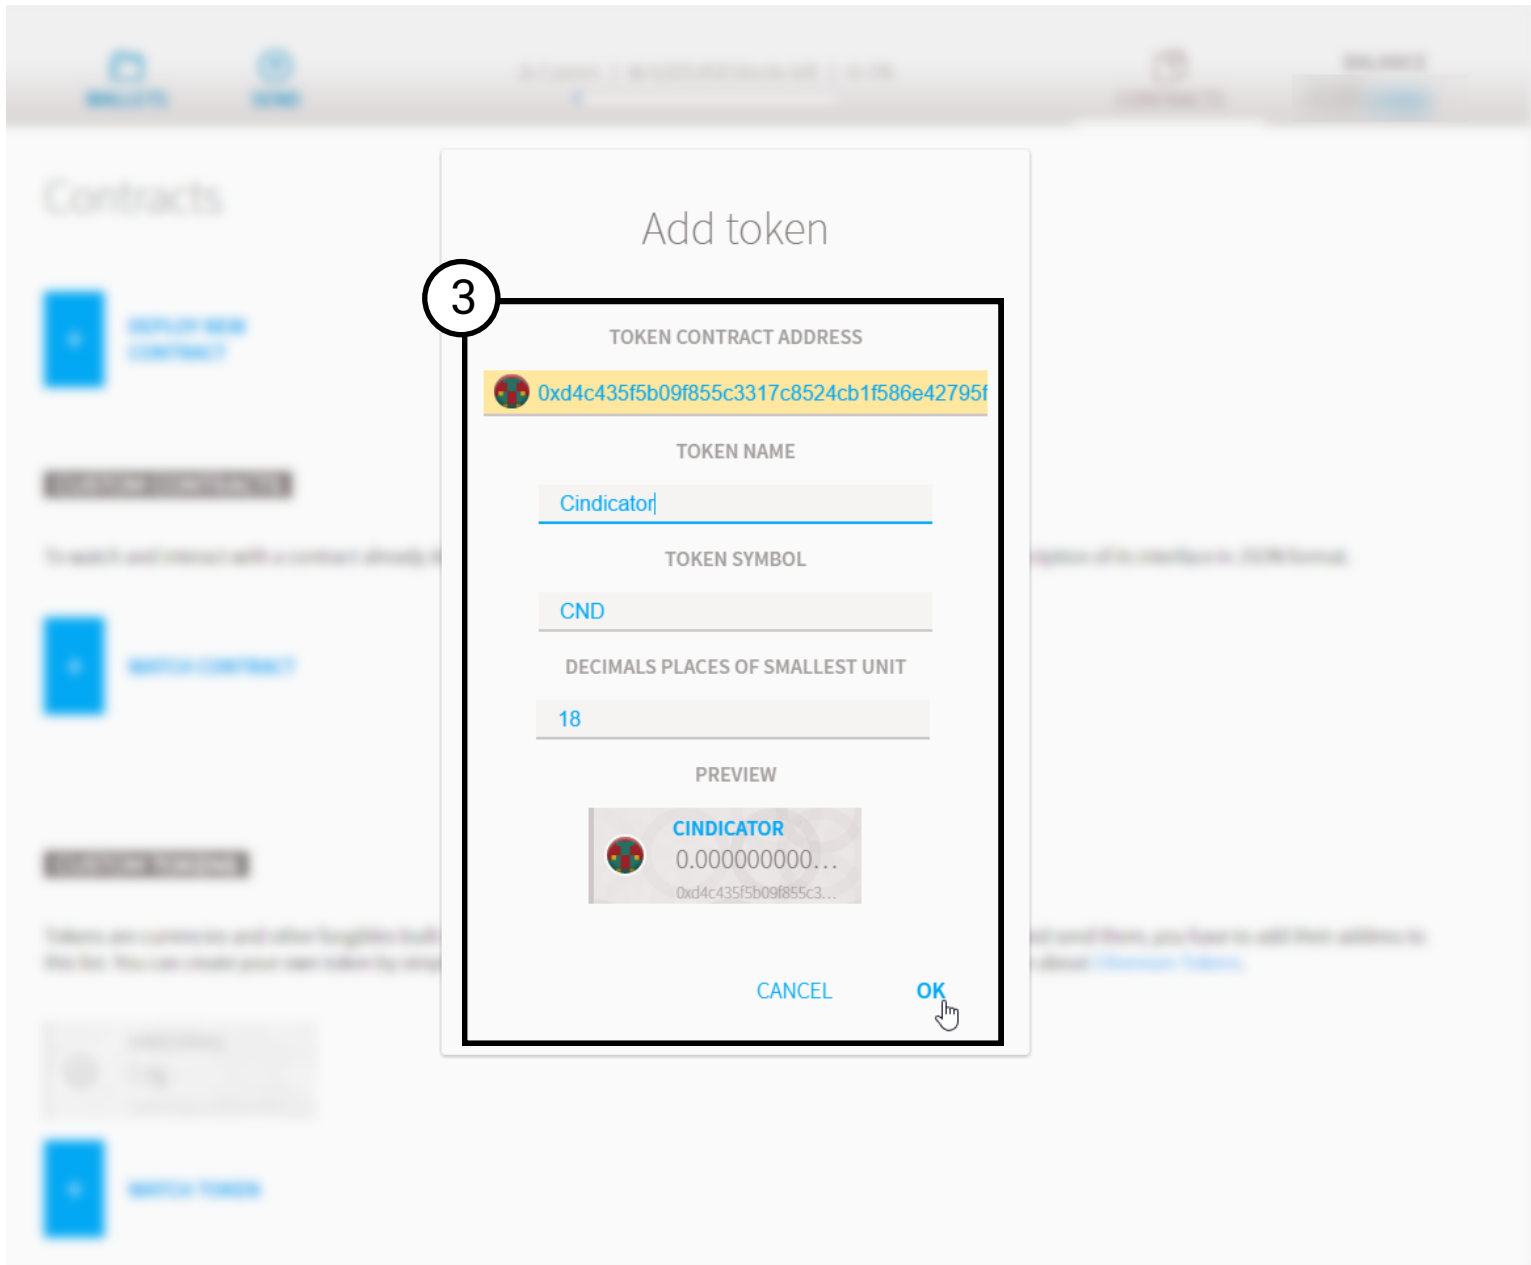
Contracts

Add token

3

TOKEN CONTRACT ADDRESS

0xd4c435f5b09f855c3317c8524cb1f586e42795f

TOKEN NAME

Cindicator

TOKEN SYMBOL

CND

DECIMALS PLACES OF SMALLEST UNIT

18

PREVIEW

CINDICATOR
0.000000000...
0xd4c435f5b09f855c3...

CANCEL OK